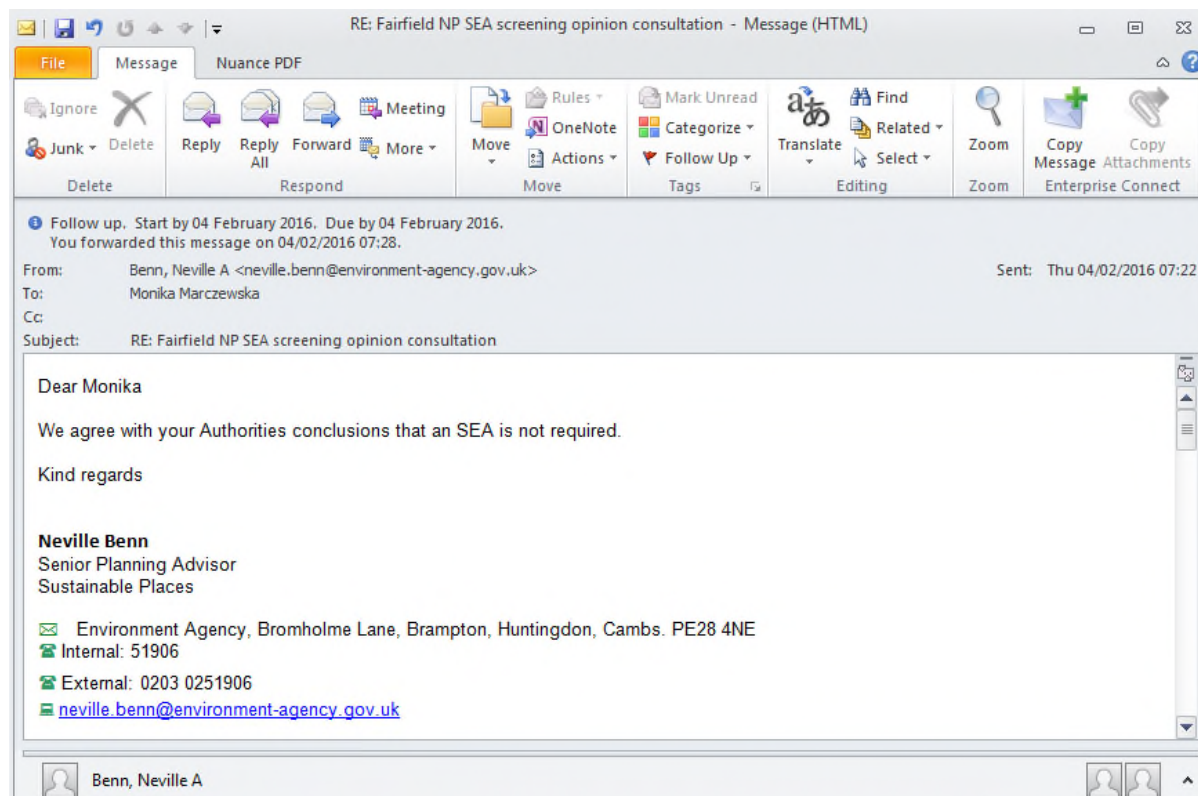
RE: Fairfield NP SEA screening opinion consultation - Message (HTML)

File | Message | Nuance PDF

Ignore
Junk
Delete
Delete

Reply
Reply All
Forward
Meeting
More
Respond

Move
Rules
OneNote
Actions
Move

Mark Unread
Categorize
Follow Up
Tags

Translate
Find
Related
Select
Editing

Zoom
Zoom

Copy Message
Copy Attachments
Enterprise Connect

Follow up. Start by 04 February 2016. Due by 04 February 2016.
You forwarded this message on 04/02/2016 07:28.

From: Benn, Neville A <neville.benn@environment-agency.gov.uk>
Sent: Thu 04/02/2016 07:22
To: Monika Marczewska
Cc:
Subject: RE: Fairfield NP SEA screening opinion consultation

Dear Monika

We agree with your Authorities conclusions that an SEA is not required.

Kind regards

**Neville Benn**
Senior Planning Advisor
Sustainable Places

Environment Agency, Bromholme Lane, Brampton, Huntingdon, Cambs. PE28 4NE
Internal: 51906

External: 0203 0251906

neville.benn@environment-agency.gov.uk

Benn, Neville A